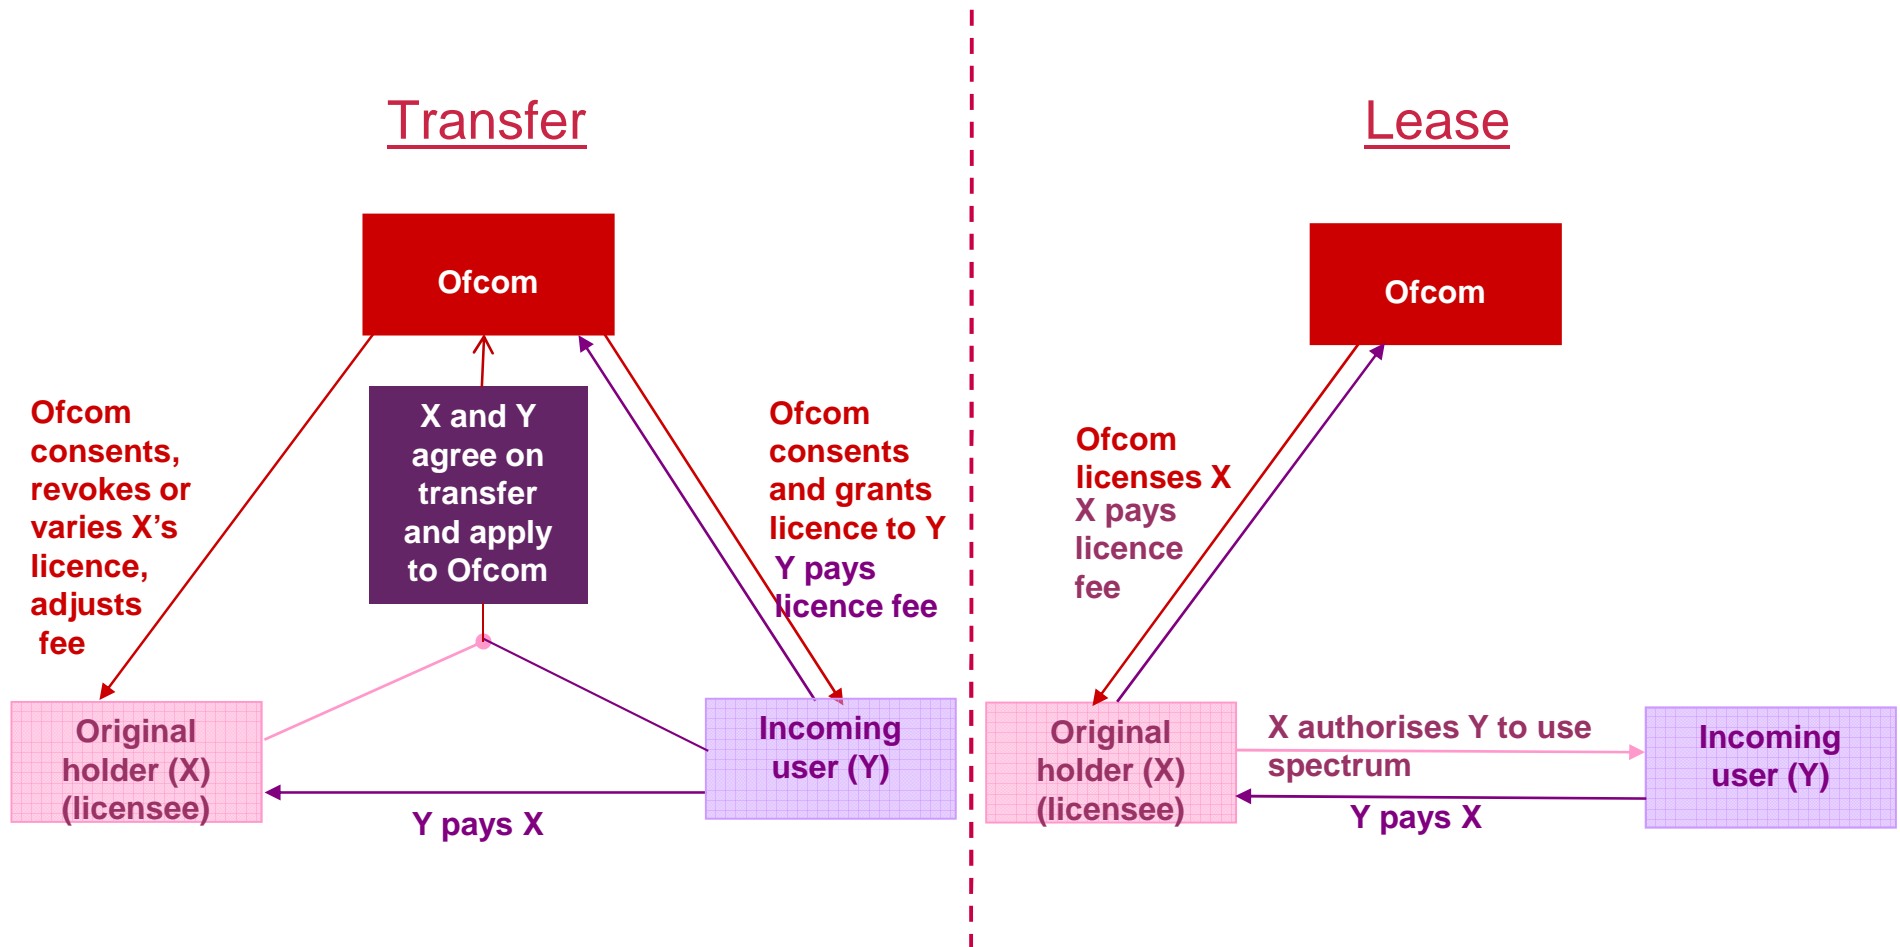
Transfer

Ofcom

X and Y agree on transfer and apply to Ofcom

Ofcom consents, revokes or varies X's licence, adjusts fee

Ofcom consents and grants licence to Y

Y pays licence fee

Original holder (X) (licensee)

Incoming user (Y)

Y pays X

Lease

Ofcom

Ofcom licenses X

X pays licence fee

Original holder (X) (licensee)

X authorises Y to use spectrum

Incoming user (Y)

Y pays X